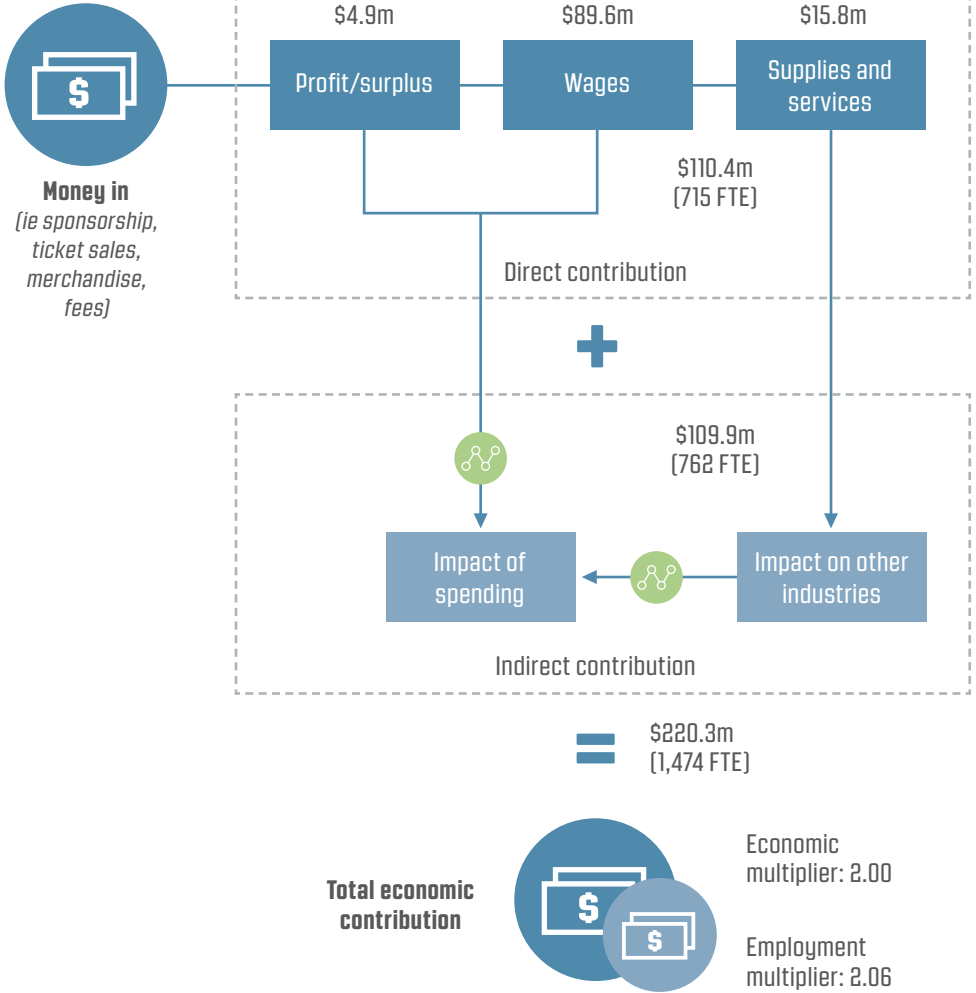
$

Money in
(ie sponsorship, ticket sales, merchandise, fees)

$4.9m
Profit/surplus

$89.6m
Wages

$15.8m
Supplies and services

$110.4m
(715 FTE)

Direct contribution

$109.9m
(762 FTE)

Impact of spending

Impact on other industries

Indirect contribution

$220.3m
(1,474 FTE)

Total economic contribution

$

$

Economic multiplier: 2.00

Employment multiplier: 2.06